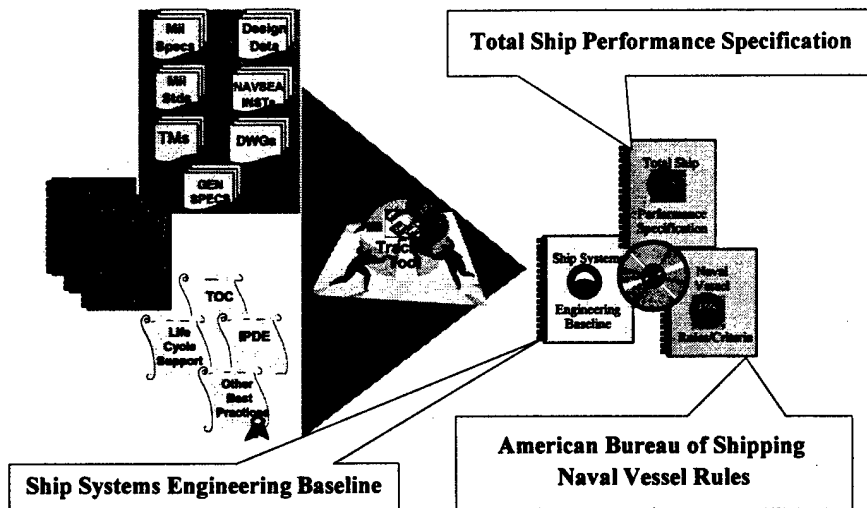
Total Ship Performance Specification

Mil Specs

Design Data

Mil Stds

NAVSEA INSTs

TMs

DWGs

GEN SPECS

TOC

Life Cycle Support

IPDE

Other Best Practices

Mil
Tracking
Tool

Total Ship
Performance Specification

Ship Systems
Engineering Baseline

Naval Vessel
Rules/Criteria

American Bureau of Shipping
Naval Vessel Rules

Ship Systems Engineering Baseline